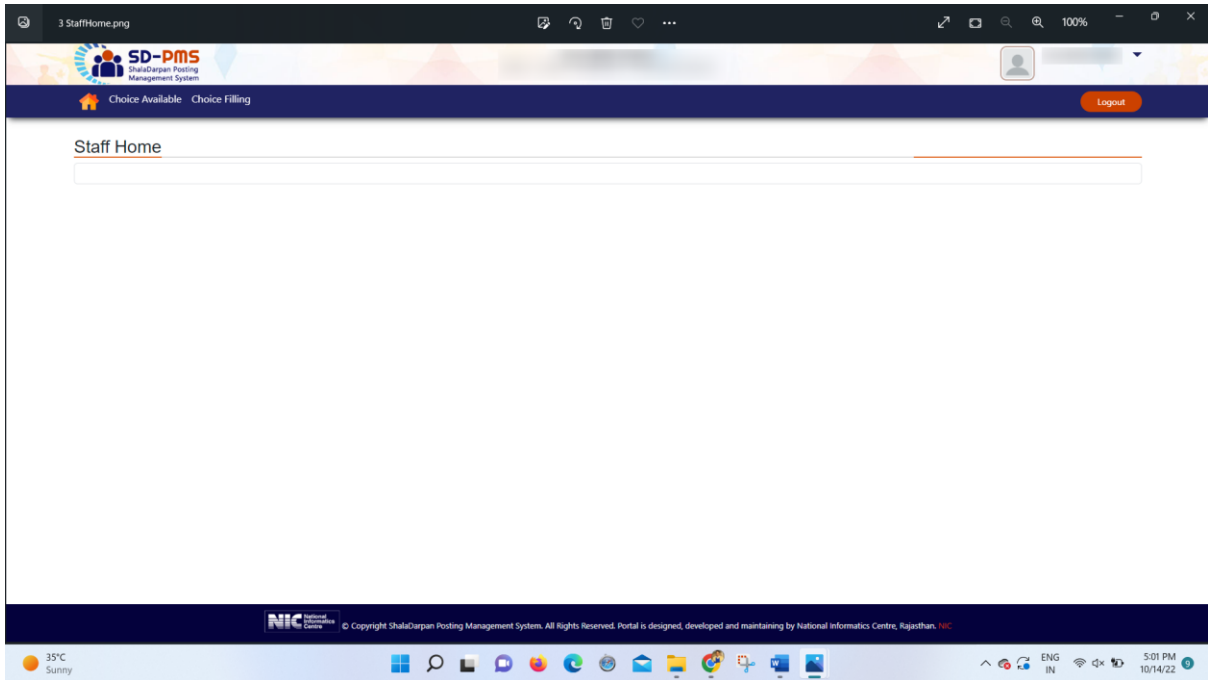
3 StaffHome.png

100%

SD-PMS
ShalaDarpan Posting Management System

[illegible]

Choice Available Choice Filling

Logout

Staff Home

NIC National Informatics Centre © Copyright ShalaDarpan Posting Management System. All Rights Reserved. Portal is designed, developed and maintaining by National Informatics Centre, Rajasthan. NIC

35°C
Sunny

ENG
IN

5:01 PM
10/14/22

9